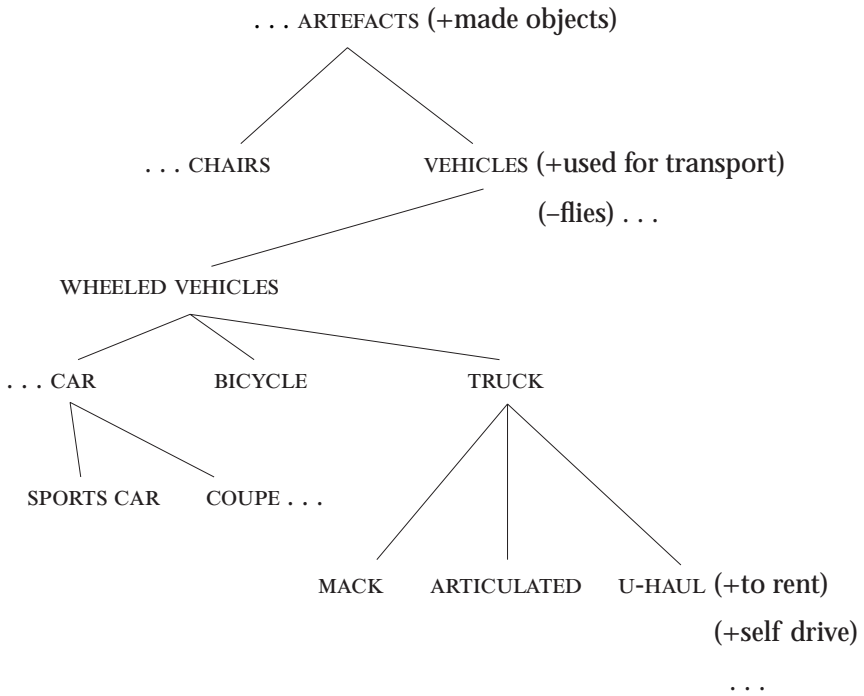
. . . ARTEFACTS (+made objects)

. . . CHAIRS

VEHICLES (+used for transport)

(–flies) . . .

WHEELED VEHICLES

. . . CAR

BICYCLE

TRUCK

SPORTS CAR

COUPE . . .

MACK

ARTICULATED

U-HAUL (+to rent)

(+self drive)

. . .